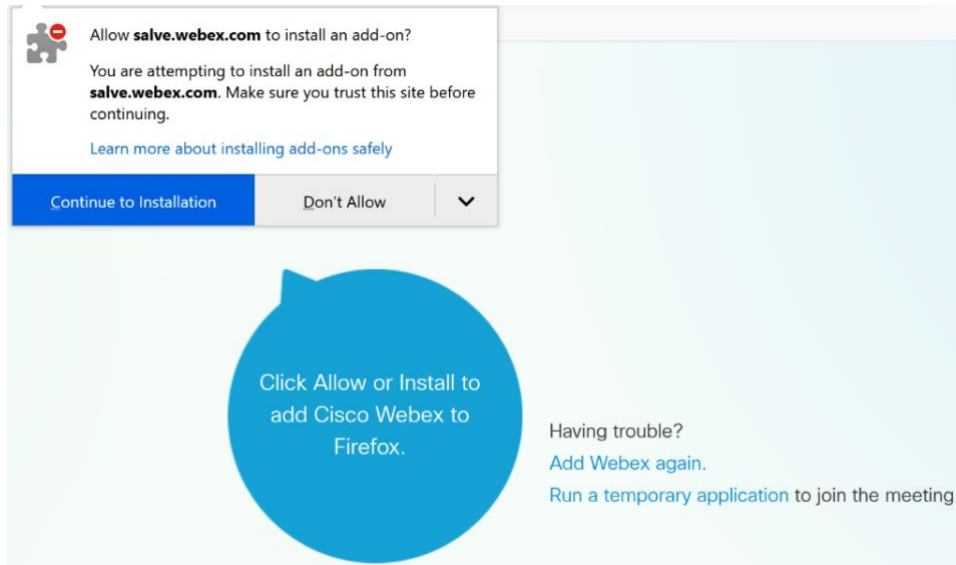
Allow salve.webex.com to install an add-on?

You are attempting to install an add-on from salve.webex.com. Make sure you trust this site before continuing.

Learn more about installing add-ons safely

Continue to Installation

Don't Allow

Click Allow or Install to add Cisco Webex to Firefox.

Having trouble?

Add Webex again.

Run a temporary application to join the meeting